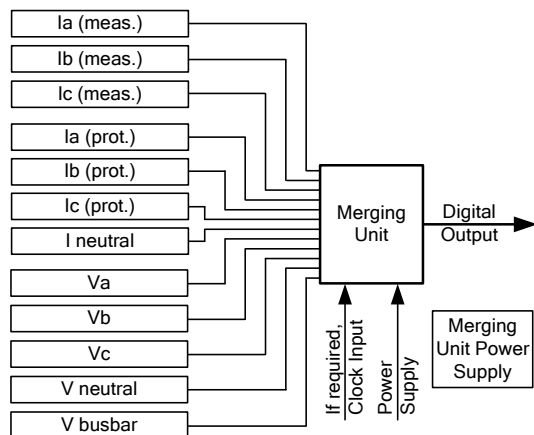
Ia (meas.)

Ib (meas.)

Ic (meas.)

Ia (prot.)

Ib (prot.)

Ic (prot.)

I neutral

Va

Vb

Vc

V neutral

V busbar

Merging Unit

Digital Output

If required, Clock Input

Power Supply

Merging Unit Power Supply